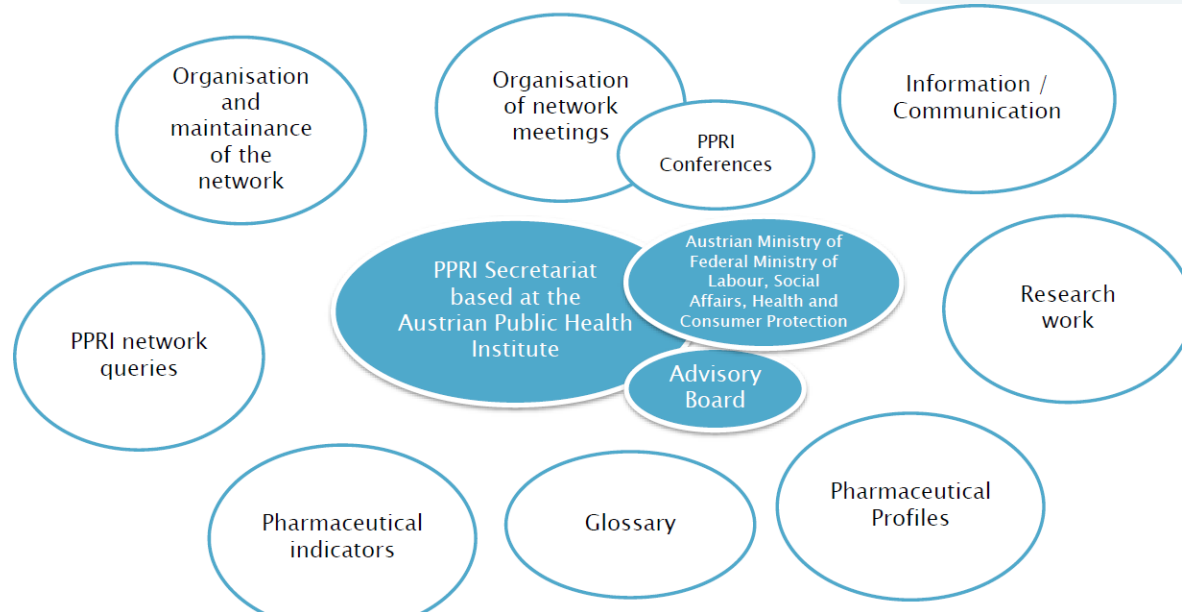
Organisation and maintainance of the network

Organisation of network meetings

PPRI Conferences

Information / Communication

PPRI Secretariat based at the Austrian Public Health Institute

Austrian Ministry of Federal Ministry of Labour, Social Affairs, Health and Consumer Protection

Research work

PPRI network queries

Advisory Board

Pharmaceutical indicators

Glossary

Pharmaceutical Profiles